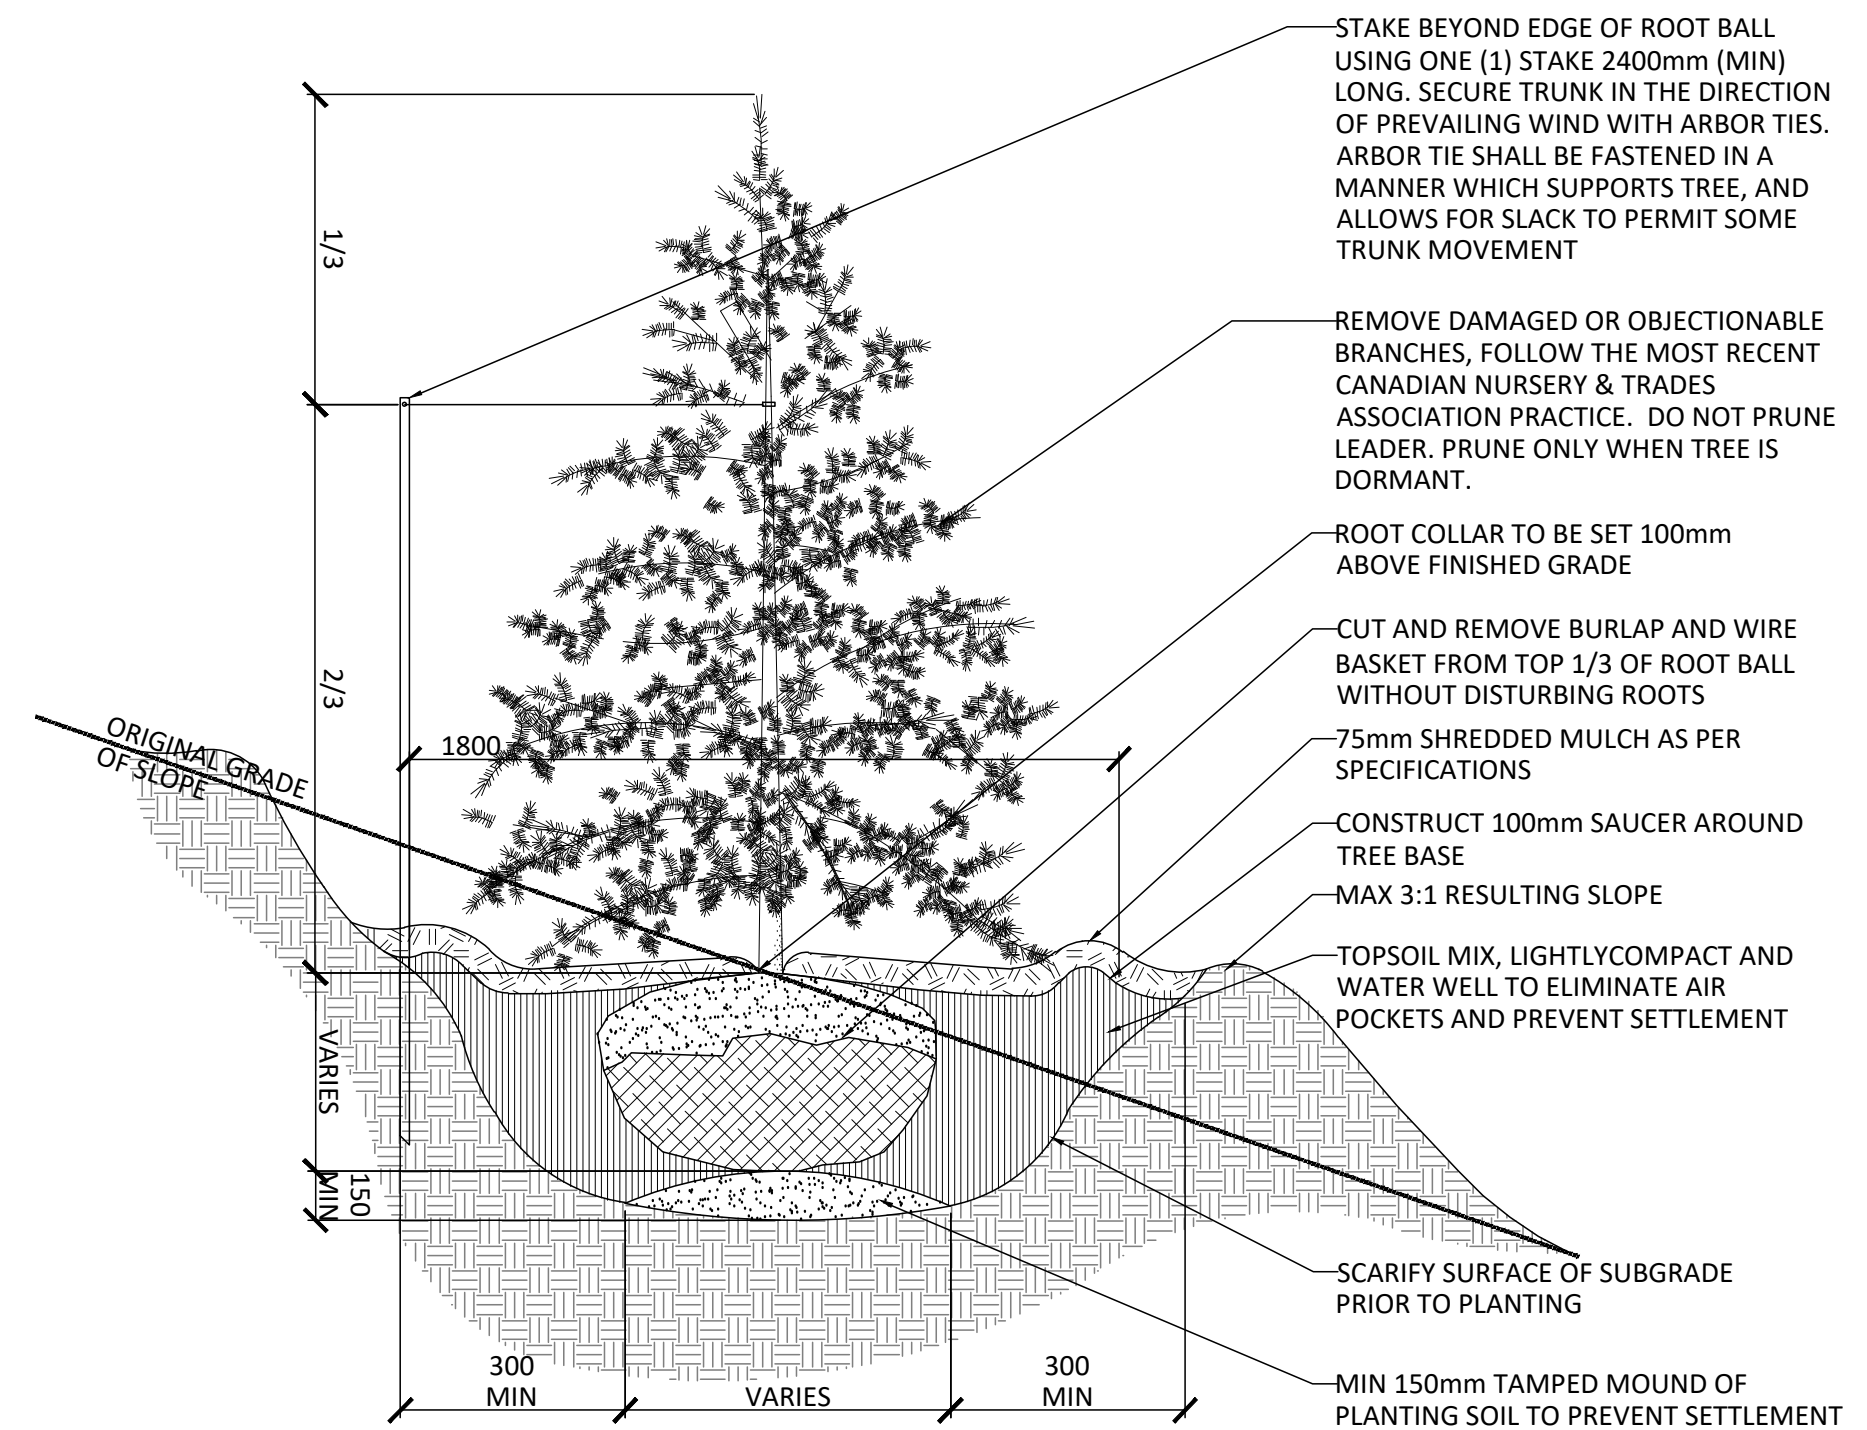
STAKE BEYOND EDGE OF ROOT BALL USING ONE (1) STAKE 2400mm (MIN) LONG. SECURE TRUNK IN THE DIRECTION OF PREVAILING WIND WITH ARBOR TIES. ARBOR TIE SHALL BE FASTENED IN A MANNER WHICH SUPPORTS TREE, AND ALLOWS FOR SLACK TO PERMIT SOME TRUNK MOVEMENT

REMOVE DAMAGED OR OBJECTIONABLE BRANCHES, FOLLOW THE MOST RECENT CANADIAN NURSERY & TRADES ASSOCIATION PRACTICE. DO NOT PRUNE LEADER. PRUNE ONLY WHEN TREE IS DORMANT.

ROOT COLLAR TO BE SET 100mm ABOVE FINISHED GRADE

CUT AND REMOVE BURLAP AND WIRE BASKET FROM TOP 1/3 OF ROOT BALL WITHOUT DISTURBING ROOTS

75mm SHREDDED MULCH AS PER SPECIFICATIONS

CONSTRUCT 100mm SAUCER AROUND TREE BASE

MAX 3:1 RESULTING SLOPE

TOPSOIL MIX, LIGHTLYCOMPACT AND WATER WELL TO ELIMINATE AIR POCKETS AND PREVENT SETTLEMENT

SCARIFY SURFACE OF SUBGRADE PRIOR TO PLANTING

MIN 150mm TAMPED MOUND OF PLANTING SOIL TO PREVENT SETTLEMENT

1/3

2/3

ORIGINAL GRADE OF SLOPE

1800

VARIES

150 MIN

300 MIN

VARIES

300 MIN